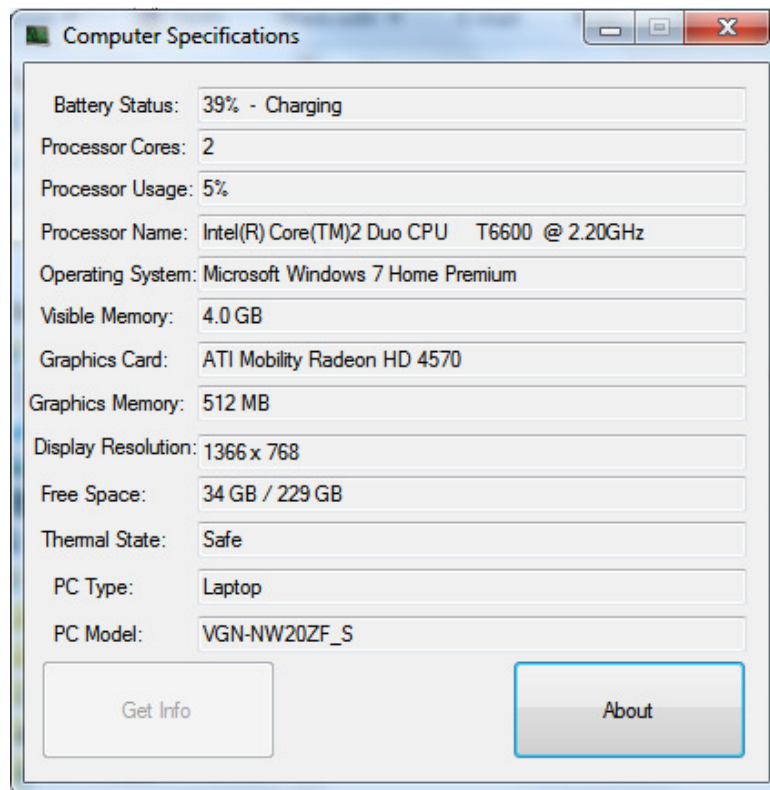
Computer Specifications

Battery Status: 39% - Charging

Processor Cores: 2

Processor Usage: 5%

Processor Name: Intel(R) Core(TM)2 Duo CPU T6600 @ 2.20GHz

Operating System: Microsoft Windows 7 Home Premium

Visible Memory: 4.0 GB

Graphics Card: ATI Mobility Radeon HD 4570

Graphics Memory: 512 MB

Display Resolution: 1366 x 768

Free Space: 34 GB / 229 GB

Thermal State: Safe

PC Type: Laptop

PC Model: VGN-NW20ZF_S

Get Info

About